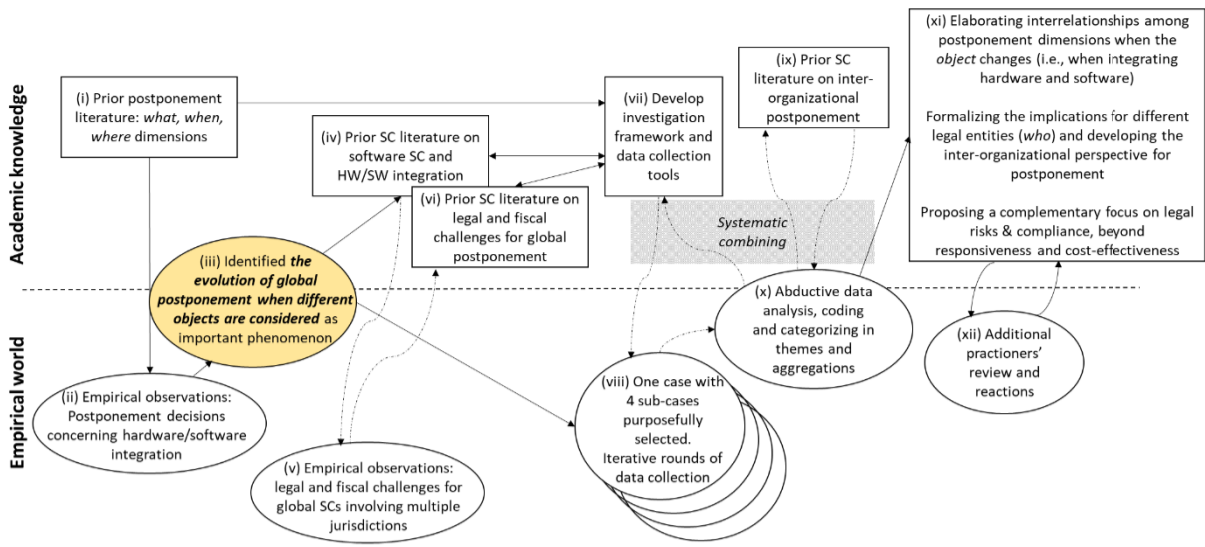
Academic knowledge

Empirical world

(i) Prior postponement literature: what, when, where dimensions

(iv) Prior SC literature on software SC and HW/SW integration

(vi) Prior SC literature on legal and fiscal challenges for global postponement

(vii) Develop investigation framework and data collection tools

(ix) Prior SC literature on inter-organizational postponement

(xi) Elaborating interrelationships among postponement dimensions when the object changes (i.e., when integrating hardware and software)

Formalizing the implications for different legal entities (who) and developing the inter-organizational perspective for postponement

Proposing a complementary focus on legal risks & compliance, beyond responsiveness and cost-effectiveness

Systematic combining

(iii) Identified the evolution of global postponement when different objects are considered as important phenomenon

(ii) Empirical observations: Postponement decisions concerning hardware/software integration

(v) Empirical observations: legal and fiscal challenges for global SCs involving multiple jurisdictions

(viii) One case with 4 sub-cases purposefully selected. Iterative rounds of data collection

(x) Abductive data analysis, coding and categorizing in themes and aggregations

(xii) Additional practioners' review and reactions